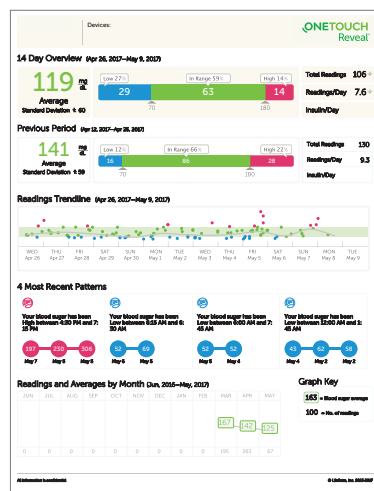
Devices:

ONETOUCH Reveal

14 Day Overview (Apr 26, 2017–May 9, 2017)

119 mg/dL
Average
Standard Deviation ± 60

Low 27% | In Range 59% | High 14%
29 | 63 | 14
70 | 180

Total Readings 106
Readings/Day 7.6
Insulin/Day

Previous Period (Apr 12, 2017–Apr 25, 2017)

141 mg/dL
Average
Standard Deviation ± 59

Low 12% | In Range 66% | High 22%
16 | 86 | 28
70 | 180

Total Readings 130
Readings/Day 9.3
Insulin/Day

Readings Trendline (Apr 26, 2017–May 9, 2017)

WED Apr 26 | THU Apr 27 | FRI Apr 28 | SAT Apr 29 | SUN Apr 30 | MON May 1 | TUE May 2 | WED May 3 | THU May 4 | FRI May 5 | SAT May 6 | SUN May 7 | MON May 8 | TUE May 9

4 Most Recent Patterns

Your blood sugar has been High between 4:30 PM and 7:15 PM
197 May 7 | 230 May 8 | 306 May 9

Your blood sugar has been Low between 6:15 AM and 8:30 AM
52 May 8 | 69 May 9

Your blood sugar has been Low between 6:00 AM and 7:45 AM
52 May 8 | 52 May 9

Your blood sugar has been Low between 12:00 AM and 1:45 AM
43 May 1 | 62 May 2 | 58 May 3

Readings and Averages by Month (Jun, 2016–May, 2017)

JUN | JUL | AUG | SEP | OCT | NOV | DEC | JAN | FEB | MAR | APR | MAY
167 | 142 | 125
0 | 0 | 0 | 0 | 0 | 0 | 0 | 0 | 0 | 195 | 363 | 67

Graph Key
163 = Blood sugar average
100 = No. of readings

All information is confidential.
© LifeScan, Inc. 2015-2017